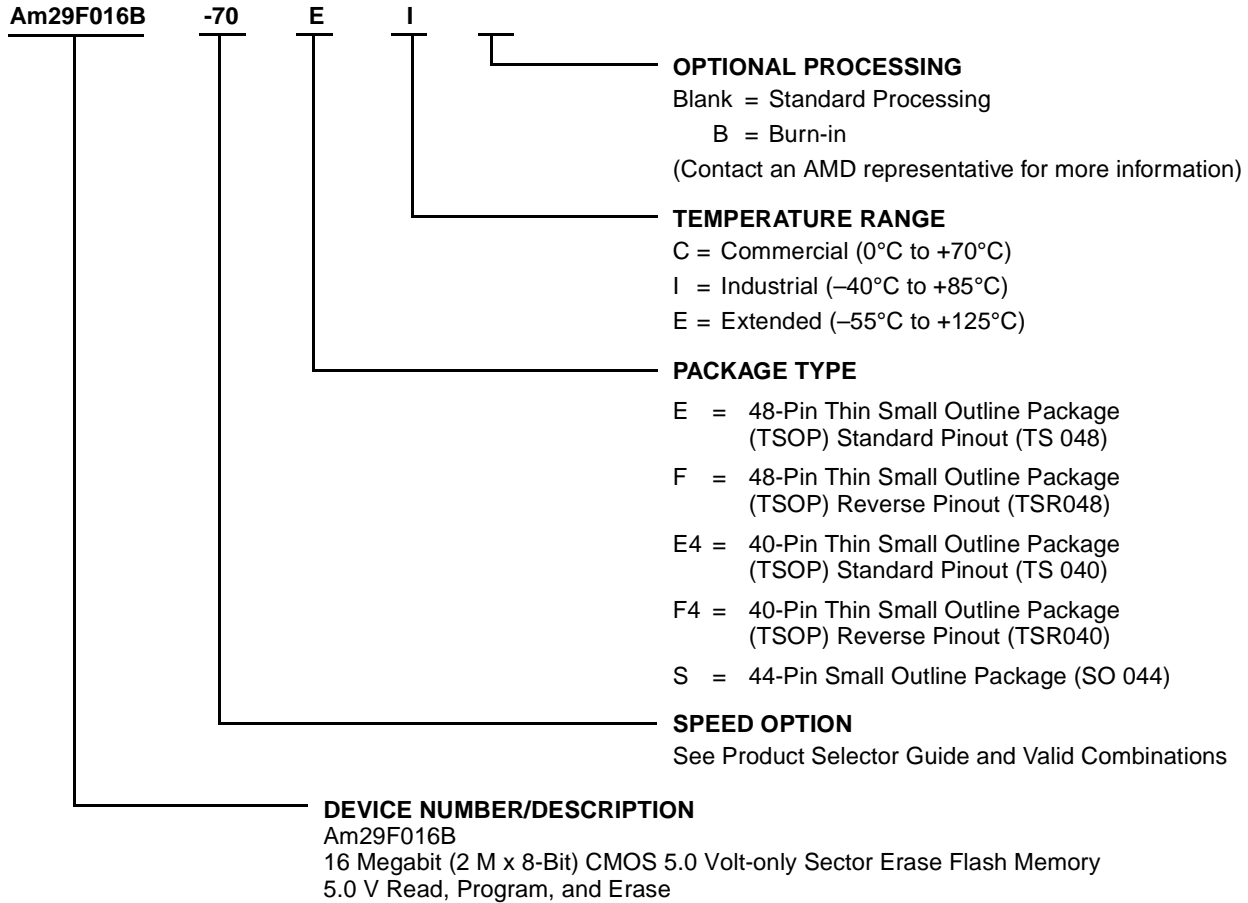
Am29F016B -70 E I

OPTIONAL PROCESSING
Blank = Standard Processing
B = Burn-in
(Contact an AMD representative for more information)

TEMPERATURE RANGE
C = Commercial (0°C to +70°C)
I = Industrial (–40°C to +85°C)
E = Extended (–55°C to +125°C)

PACKAGE TYPE
E = 48-Pin Thin Small Outline Package (TSOP) Standard Pinout (TS 048)
F = 48-Pin Thin Small Outline Package (TSOP) Reverse Pinout (TSR048)
E4 = 40-Pin Thin Small Outline Package (TSOP) Standard Pinout (TS 040)
F4 = 40-Pin Thin Small Outline Package (TSOP) Reverse Pinout (TSR040)
S = 44-Pin Small Outline Package (SO 044)

SPEED OPTION
See Product Selector Guide and Valid Combinations

DEVICE NUMBER/DESCRIPTION
Am29F016B
16 Megabit (2 M x 8-Bit) CMOS 5.0 Volt-only Sector Erase Flash Memory
5.0 V Read, Program, and Erase